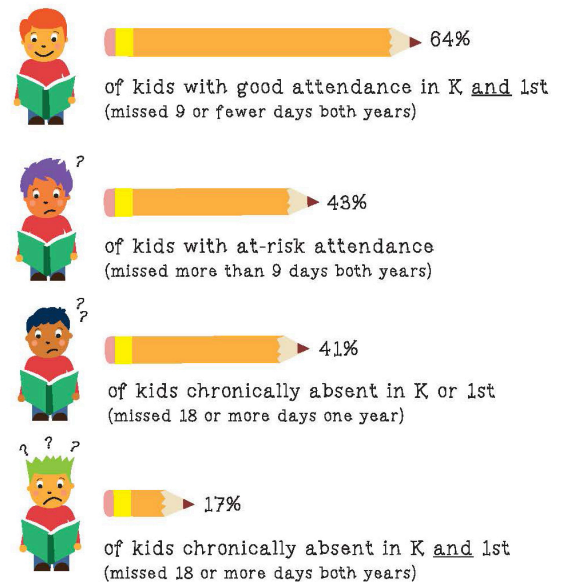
64%

of kids with good attendance in K and 1st
(missed 9 or fewer days both years)

?

43%

of kids with at-risk attendance
(missed more than 9 days both years)

?
?

41%

of kids chronically absent in K or 1st
(missed 18 or more days one year)

? ? ?

17%

of kids chronically absent in K and 1st
(missed 18 or more days both years)